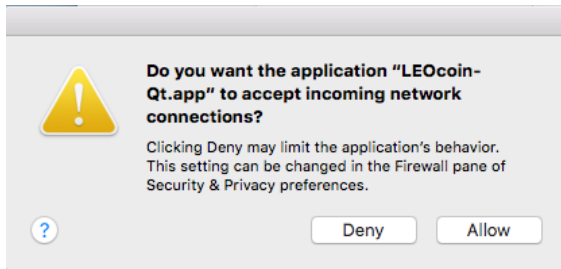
Do you want the application “LEOcoin-Qt.app” to accept incoming network connections?

Clicking Deny may limit the application’s behavior. This setting can be changed in the Firewall pane of Security & Privacy preferences.

?

Deny

Allow